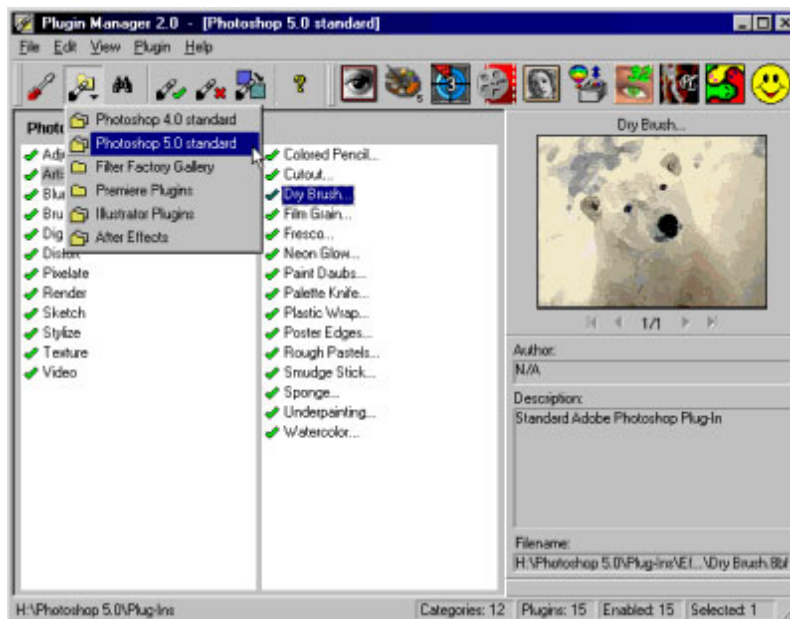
Plugin Manager 2.0 - [Photoshop 5.0 standard]

File Edit View Plugin Help

Photo
Adj
Arti
Blu
Bru
Dig
Distor
Pixelate
Render
Sketch
Stylize
Texture
Video

Photoshop 4.0 standard
Photoshop 5.0 standard
Filter Factory Gallery
Premiere Plugins
Illustrator Plugins
After Effects

Colored Pencil...
Cutout...
Dry Brush...
Film Grain...
Fresco...
Neon Glow...
Paint Daubs...
Palette Knife...
Plastic Wrap...
Poster Edges...
Rough Pastels...
Smudge Stick...
Sponge...
Underpainting...
Watercolor...

Dry Brush...

1/1

Author:
N/A

Description:
Standard Adobe Photoshop Plug-In

Filename:
H:\Photoshop 5.0\Plug-Ins\Ef...\Dry Brush.8bf

H:\Photoshop 5.0\Plug-Ins | Categories: 12 | Plugins: 15 | Enabled: 15 | Selected: 1